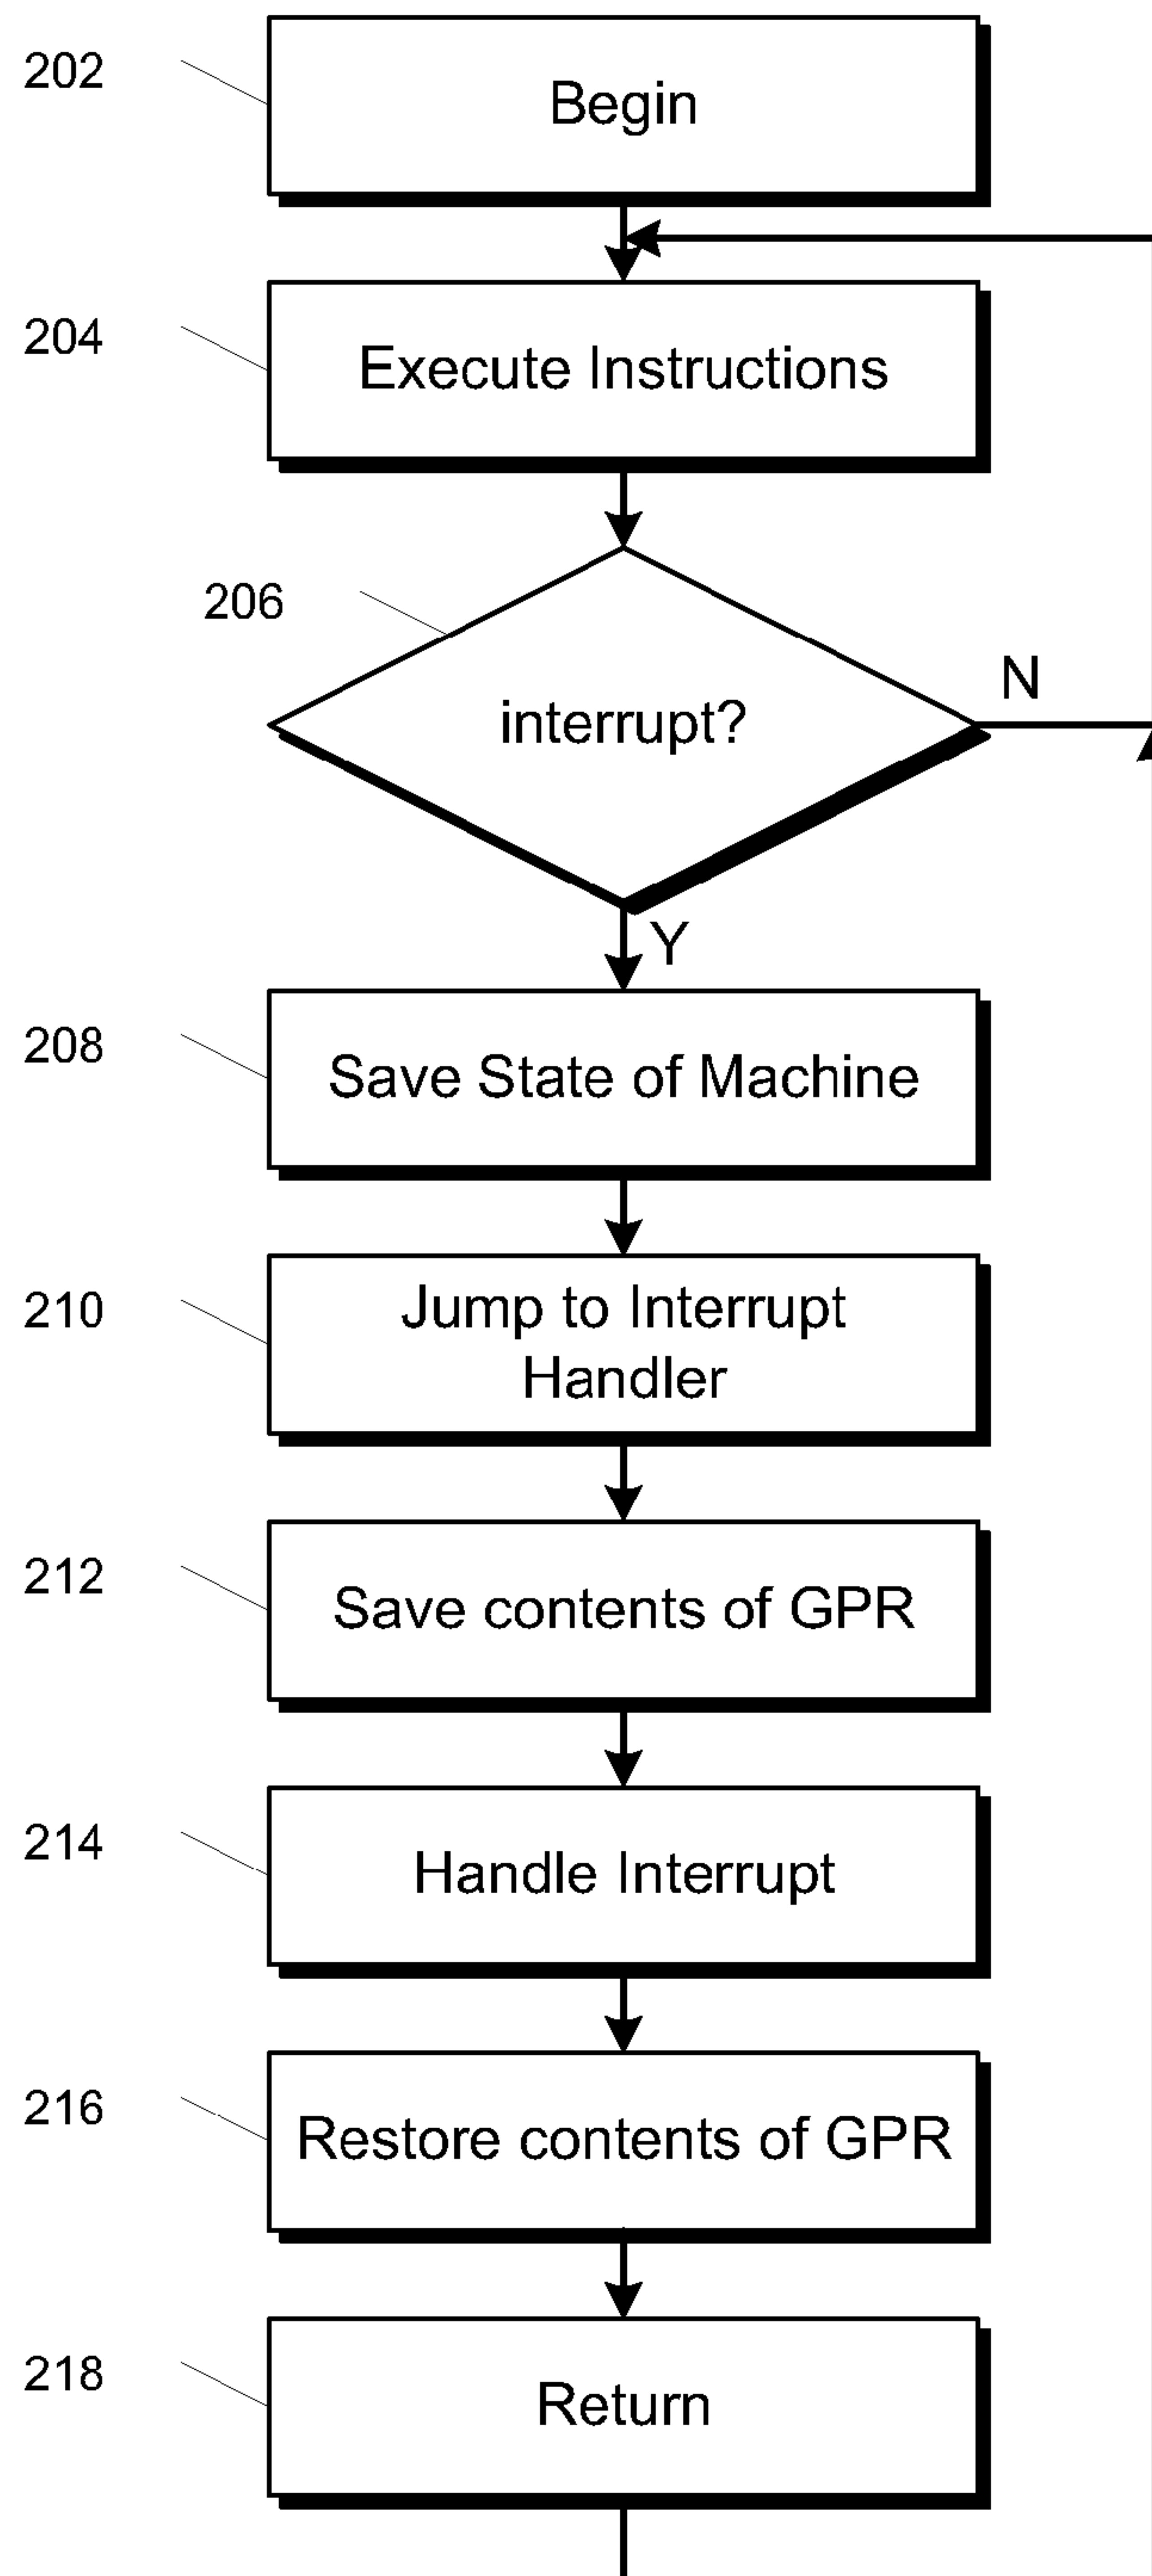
202
Begin

204
Execute Instructions

206
interrupt?
N
Y

208
Save State of Machine

210
Jump to Interrupt Handler

212
Save contents of GPR

214
Handle Interrupt

216
Restore contents of GPR

218
Return